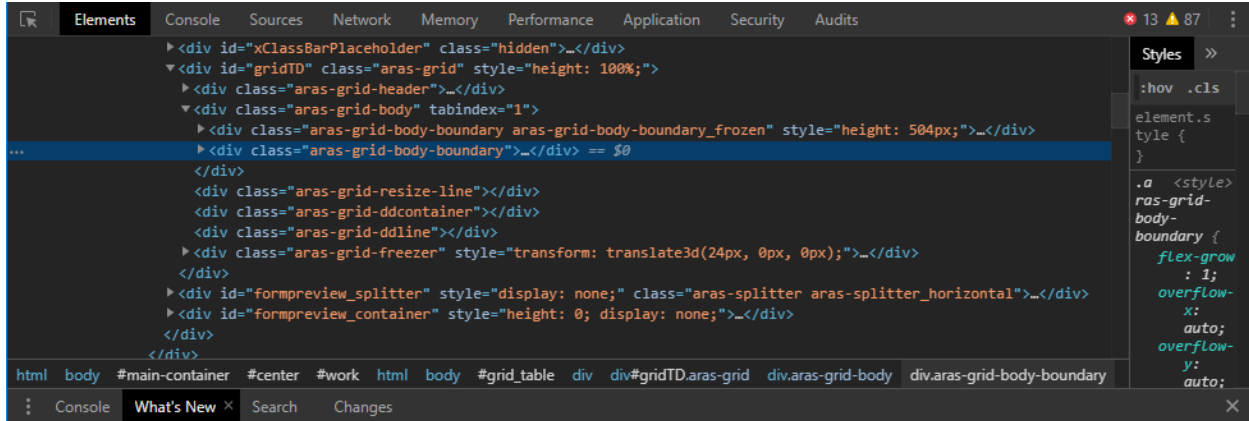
Elements Console Sources Network Memory Performance Application Security Audits 13 87

▶<div id="xClassBarPlaceholder" class="hidden">…</div>
▼<div id="gridTD" class="aras-grid" style="height: 100%;">
▶<div class="aras-grid-header">…</div>
▼<div class="aras-grid-body" tabindex="1">
▶<div class="aras-grid-body-boundary aras-grid-body-boundary_frozen" style="height: 504px;">…</div>
... ▶<div class="aras-grid-body-boundary">…</div> == $0
</div>
<div class="aras-grid-resize-line"></div>
<div class="aras-grid-ddcontainer"></div>
<div class="aras-grid-ddline"></div>
▶<div class="aras-grid-freezer" style="transform: translate3d(24px, 0px, 0px);">…</div>
</div>
▶<div id="formpreview_splitter" style="display: none;" class="aras-splitter aras-splitter_horizontal">…</div>
▶<div id="formpreview_container" style="height: 0; display: none;">…</div>
</div>
</div>

Styles »
:hov .cls
element.style {
}
.a <style>
aras-grid-body-boundary {
flex-grow: 1;
overflow-x: auto;
overflow-y: auto;

html body #main-container #center #work html body #grid_table div div#gridTD.aras-grid div.aras-grid-body div.aras-grid-body-boundary

Console What's New × Search Changes ×